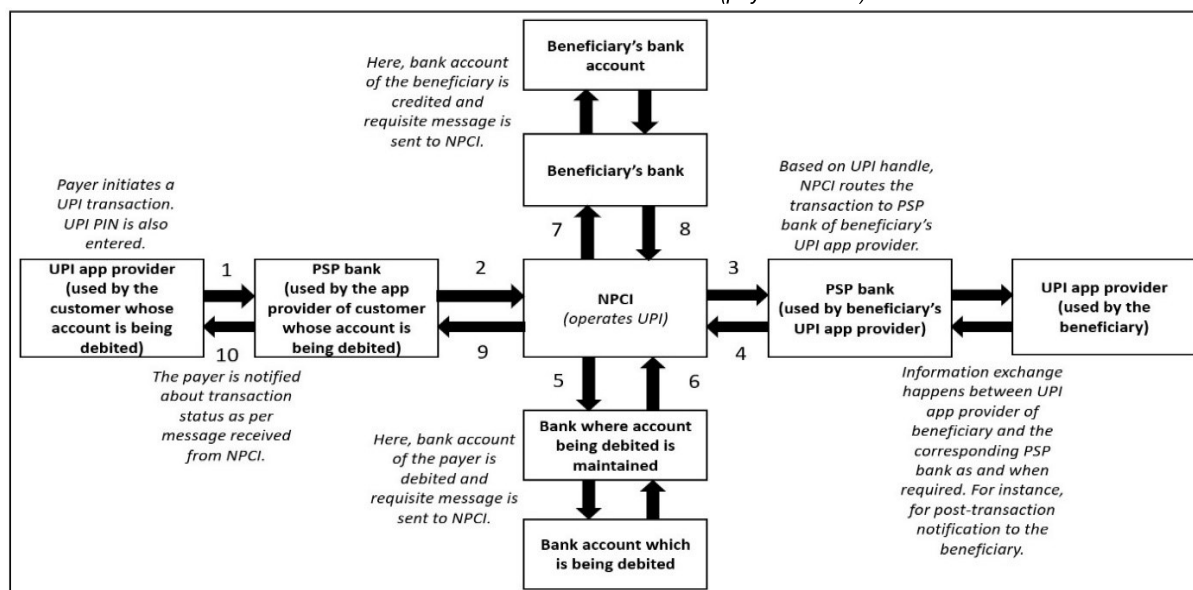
Here, bank account of the beneficiary is credited and requisite message is sent to NPCI.

Beneficiary's bank account

Beneficiary's bank

Based on UPI handle, NPCI routes the transaction to PSP bank of beneficiary's UPI app provider.

Payer initiates a UPI transaction. UPI PIN is also entered.

UPI app provider (used by the customer whose account is being debited)

1

10

PSP bank (used by the app provider of customer whose account is being debited)

2

9

7

8

NPCI (operates UPI)

3

4

PSP bank (used by beneficiary's UPI app provider)

UPI app provider (used by the beneficiary)

The payer is notified about transaction status as per message received from NPCI.

5

6

Information exchange happens between UPI app provider of beneficiary and the corresponding PSP bank as and when required. For instance, for post-transaction notification to the beneficiary.

Here, bank account of the payer is debited and requisite message is sent to NPCI.

Bank where account being debited is maintained

Bank account which is being debited